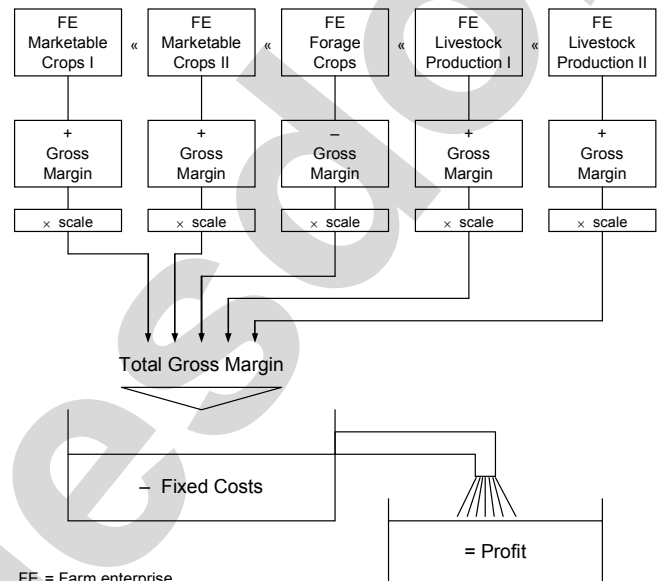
FE Marketable Crops I « FE Marketable Crops II « FE Forage Crops « FE Livestock Production I « FE Livestock Production II

+ Gross Margin

+ Gross Margin

– Gross Margin

+ Gross Margin

+ Gross Margin

× scale

× scale

× scale

× scale

× scale

Total Gross Margin

– Fixed Costs

= Profit

FE = Farm enterprise